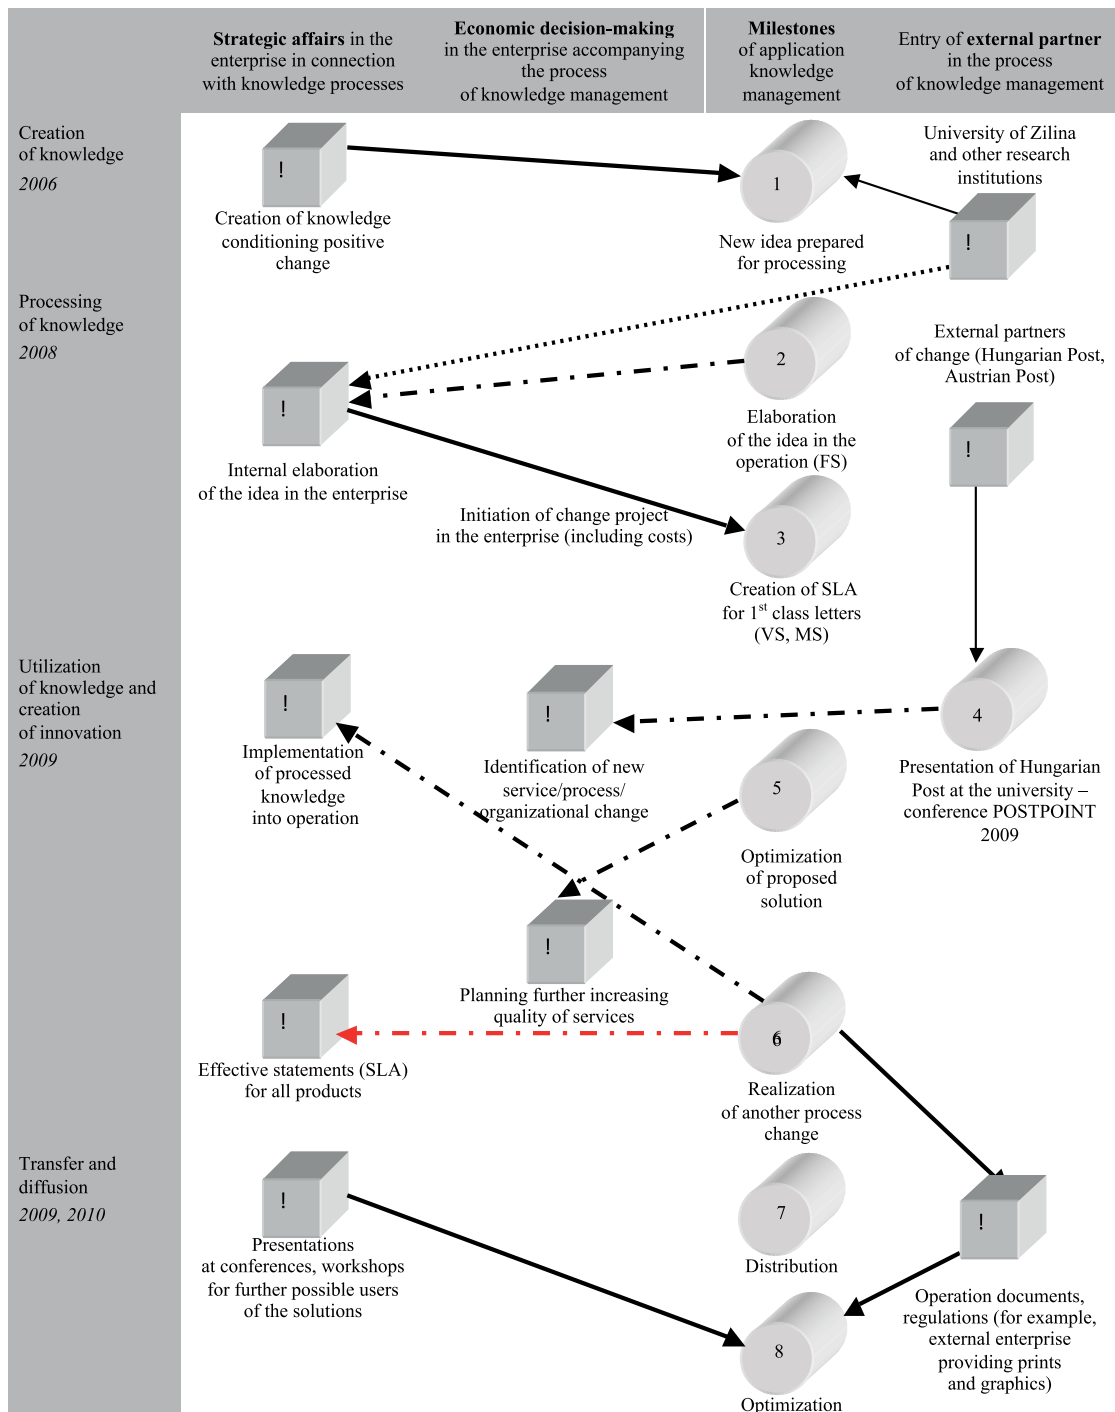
**Strategic affairs** in the enterprise in connection with knowledge processes

**Economic decision-making** in the enterprise accompanying the process of knowledge management

**Milestones** of application knowledge management

Entry of **external partner** in the process of knowledge management

Creation of knowledge
*2006*

!
Creation of knowledge conditioning positive change

1
New idea prepared for processing

University of Zilina and other research institutions

!

Processing of knowledge
*2008*

!
Internal elaboration of the idea in the enterprise

2
Elaboration of the idea in the operation (FS)

External partners of change (Hungarian Post, Austrian Post)

!

Initiation of change project in the enterprise (including costs)

3
Creation of SLA for 1$^{st}$ class letters (VS, MS)

Utilization of knowledge and creation of innovation
*2009*

!
Implementation of processed knowledge into operation

!
Identification of new service/process/ organizational change

4
Presentation of Hungarian Post at the university – conference POSTPOINT 2009

5
Optimization of proposed solution

!
Planning further increasing quality of services

!
Effective statements (SLA) for all products

6
Realization of another process change

Transfer and diffusion
*2009, 2010*

!
Presentations at conferences, workshops for further possible users of the solutions

7
Distribution

!
Operation documents, regulations (for example, external enterprise providing prints and graphics)

8
Optimization